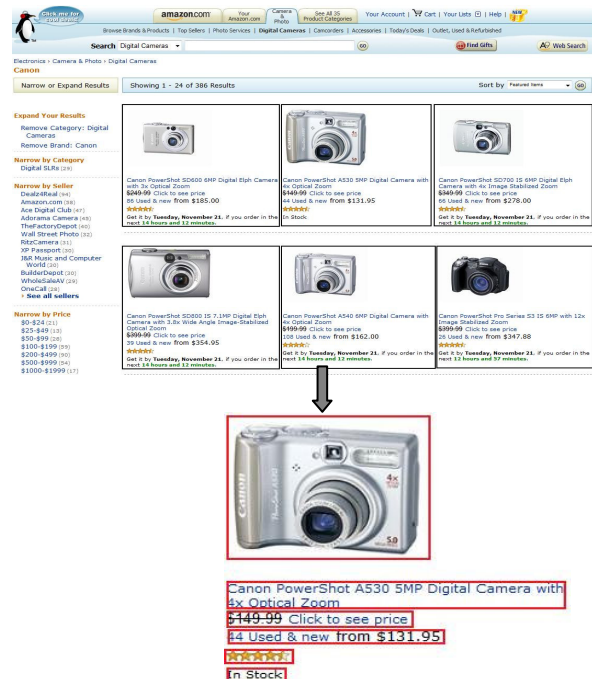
Click me for Gold Box

amazon.com | Your Amazon.com | Camera & Photo | See All 35 Product Categories | Your Account | Cart | Your Lists | Help | NEW

Browse Brands & Products | Top Sellers | Photo Services | Digital Cameras | Camcorders | Accessories | Today's Deals | Outlet, Used & Refurbished

Search Digital Cameras GO Find Gifts A9 Web Search

Electronics › Camera & Photo › Digital Cameras
Canon

Narrow or Expand Results

Showing 1 - 24 of 386 Results

Sort by Featured Items GO

Expand Your Results
Remove Category: Digital Cameras
Remove Brand: Canon

Narrow by Category
Digital SLRs (29)

Narrow by Seller
Deals4Real (94)
Amazon.com (38)
Ace Digital Club (47)
Adorama Camera (48)
TheFactoryDepot (40)
Wall Street Photo (32)
RitzCamera (31)
XP Passport (30)
J&R Music and Computer World (30)
BuilderDepot (20)
WholeSaleAV (29)
OneCall (29)
› See all sellers

Narrow by Price
$0-$24 (21)
$25-$49 (13)
$50-$99 (28)
$100-$199 (59)
$200-$499 (90)
$500-$999 (54)
$1000-$1999 (17)

Canon PowerShot SD600 6MP Digital Elph Camera with 3x Optical Zoom
$249.99 Click to see price
86 Used & new from $185.00
Get it by Tuesday, November 21, if you order in the next 14 hours and 12 minutes.

Canon PowerShot A530 5MP Digital Camera with 4x Optical Zoom
$149.99 Click to see price
44 Used & new from $131.95
In Stock

Canon PowerShot SD700 IS 6MP Digital Elph Camera with 4x Image Stabilized Zoom
$349.99 Click to see price
66 Used & new from $278.00
Get it by Tuesday, November 21, if you order in the next 14 hours and 12 minutes.

Canon PowerShot SD800 IS 7.1MP Digital Elph Camera with 3.8x Wide Angle Image-Stabilized Optical Zoom
$399.99 Click to see price
39 Used & new from $354.95
Get it by Tuesday, November 21, if you order in the next 14 hours and 12 minutes.

Canon PowerShot A540 6MP Digital Camera with 4x Optical Zoom
$199.99 Click to see price
108 Used & new from $162.00
Get it by Tuesday, November 21, if you order in the next 14 hours and 12 minutes.

Canon PowerShot Pro Series S3 IS 6MP with 12x Image Stabilized Zoom
$399.99 Click to see price
26 Used & new from $347.88
Get it by Tuesday, November 21, if you order in the next 12 hours and 57 minutes.

Canon PowerShot A530
4x
5.0

Canon PowerShot A530 5MP Digital Camera with 4x Optical Zoom
$149.99 Click to see price
44 Used & new from $131.95
In Stock